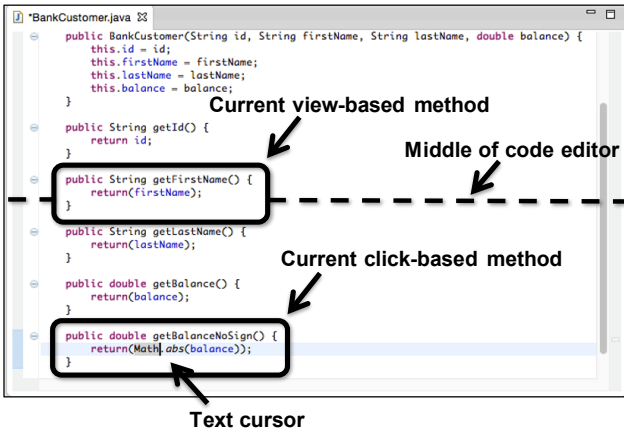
*BankCustomer.java

public BankCustomer(String id, String firstName, String lastName, double balance) {
this.id = id;
this.firstName = firstName;
this.lastName = lastName;
this.balance = balance;
}

Current view-based method

public String getId() {
return id;
}

Middle of code editor

public String getFirstName() {
return(firstName);
}

public String getLastName() {
return(lastName);
}

Current click-based method

public double getBalance() {
return(balance);
}

public double getBalanceNoSign() {
return(Math.abs(balance));
}

Text cursor